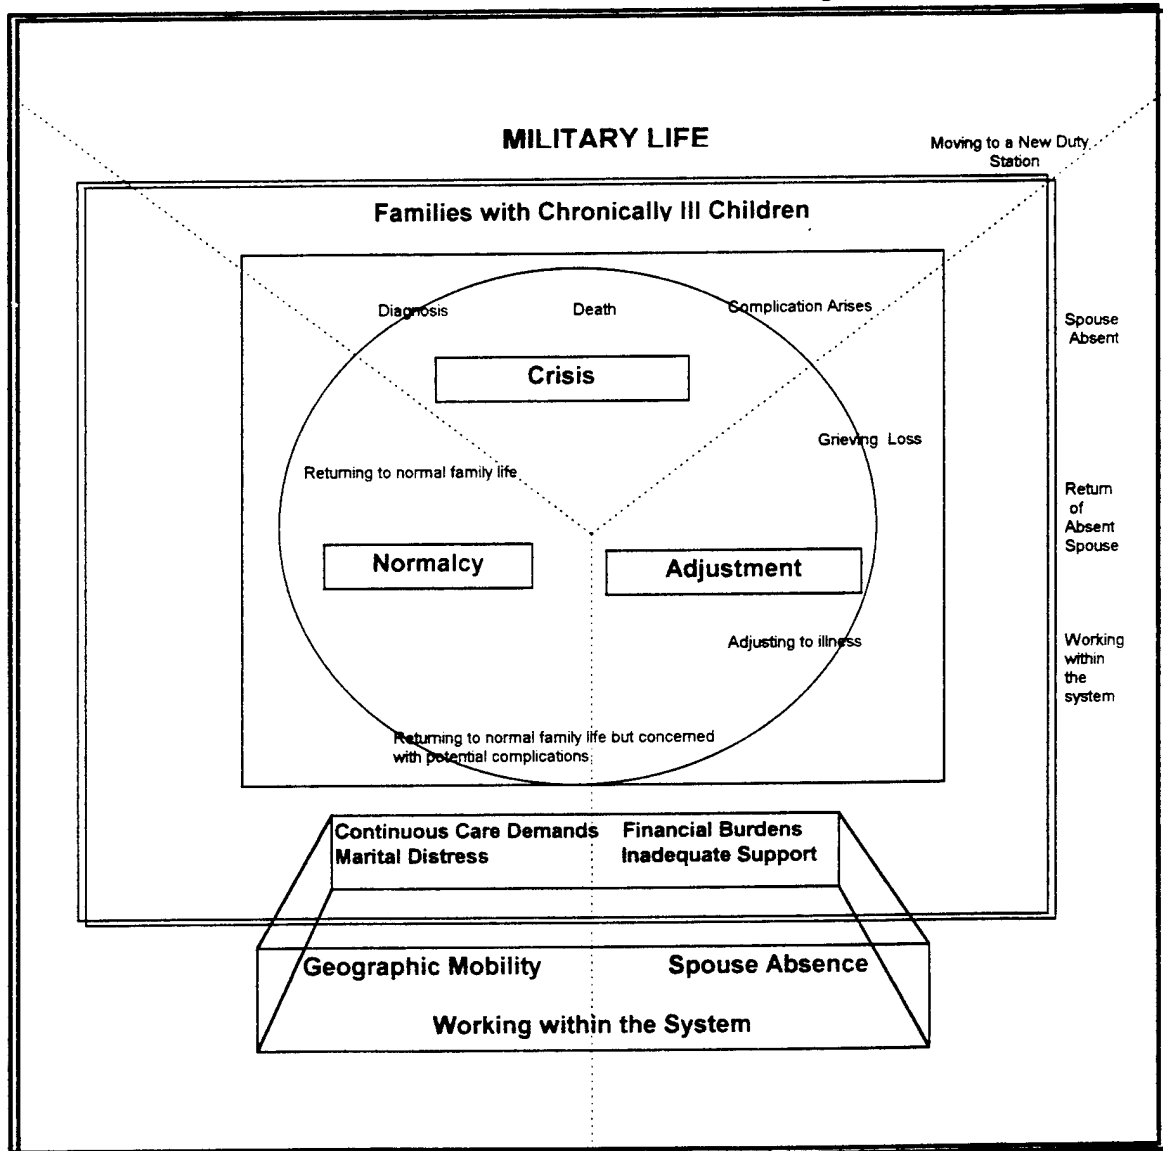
MILITARY LIFE

Moving to a New Duty Station

Families with Chronically Ill Children

Diagnosis

Death

Complication Arises

Spouse Absent

Crisis

Grieving Loss

Returning to normal family life

Return of Absent Spouse

Normalcy

Adjustment

Adjusting to illness

Working within the system

Returning to normal family life but concerned with potential complications

Continuous Care Demands

Financial Burdens

Marital Distress

Inadequate Support

Geographic Mobility

Spouse Absence

Working within the System